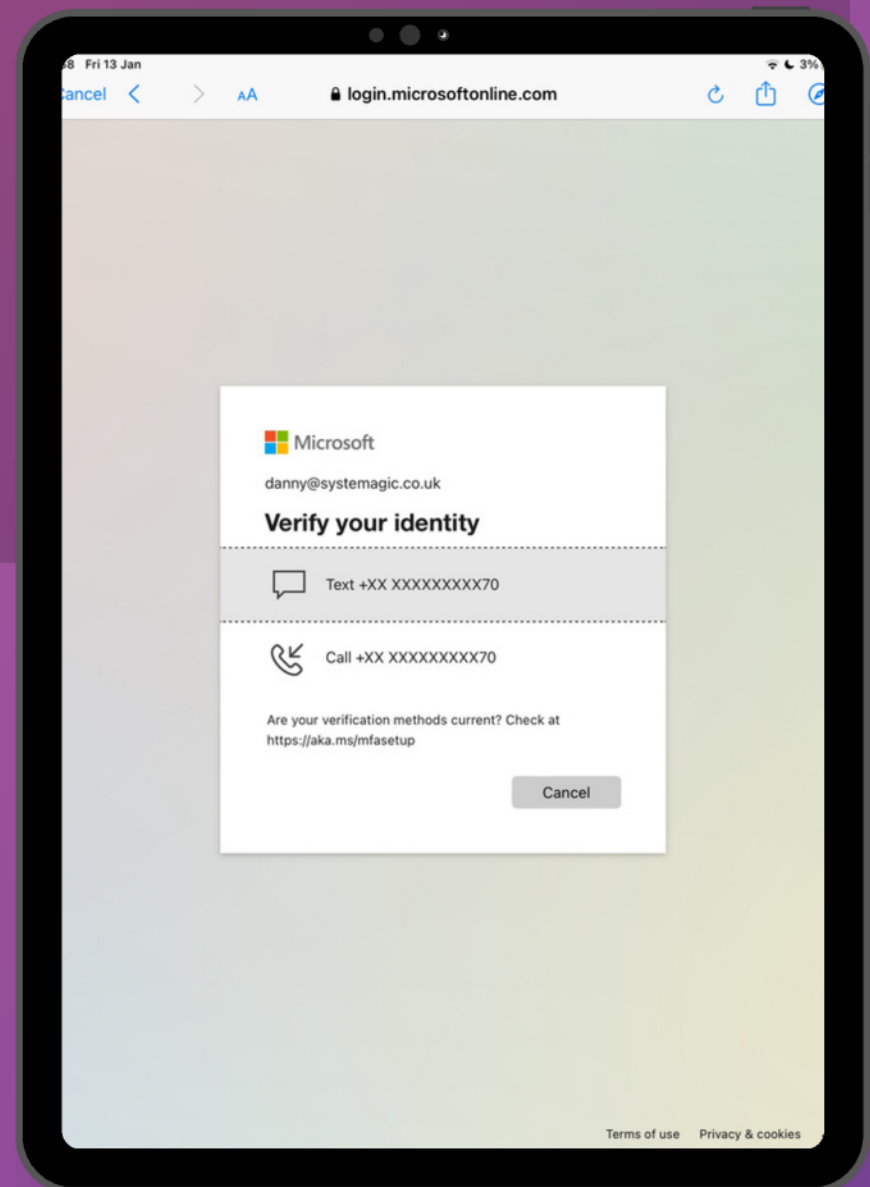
8 Fri 13 Jan

3%

ancel

AA

login.microsoftonline.com

Microsoft

danny@systemagic.co.uk

Verify your identity

Text +XX XXXXXXXXX70

Call +XX XXXXXXXXX70

Are your verification methods current? Check at https://aka.ms/mfasetup

Cancel

Terms of use Privacy & cookies